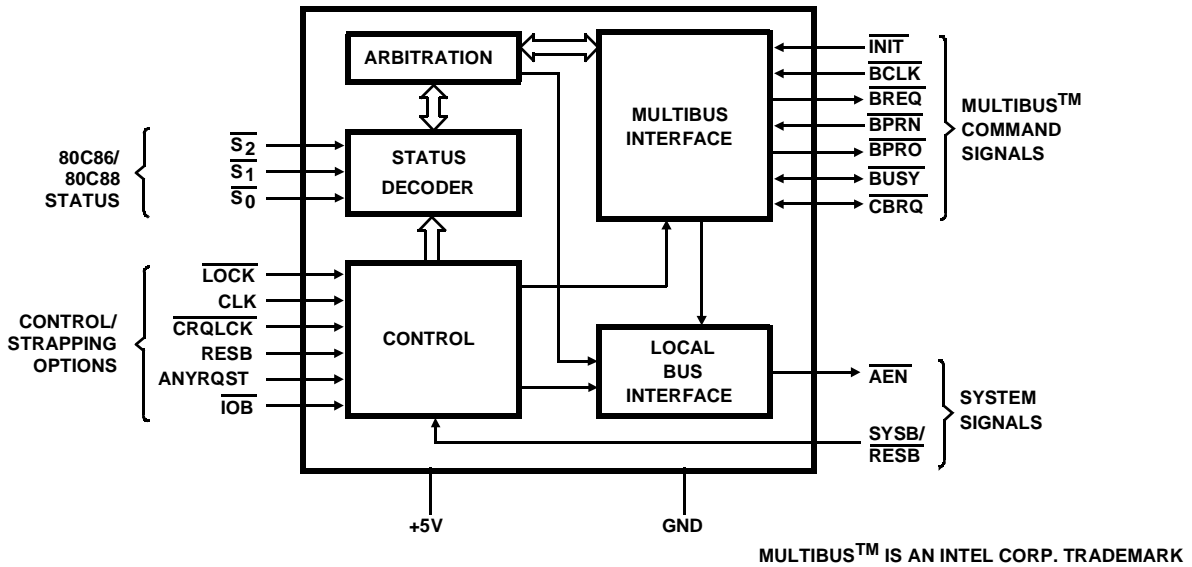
ARBITRATION

MULTIBUS INTERFACE

$\overline{INIT}$
$\overline{BCLK}$
$\overline{BREQ}$
$\overline{BPRN}$
$\overline{BPRO}$
$\overline{BUSY}$
$\overline{CBRQ}$

MULTIBUS$^{TM}$ COMMAND SIGNALS

80C86/ 80C88 STATUS

$\overline{S_2}$
$\overline{S_1}$
$\overline{S_0}$

STATUS DECODER

$\overline{LOCK}$
CLK
$\overline{CRQLCK}$
RESB
ANYRQST
$\overline{IOB}$

CONTROL/ STRAPPING OPTIONS

CONTROL

LOCAL BUS INTERFACE

$\overline{AEN}$

SYSTEM SIGNALS

SYSB/ $\overline{RESB}$

+5V

GND

MULTIBUS$^{TM}$ IS AN INTEL CORP. TRADEMARK